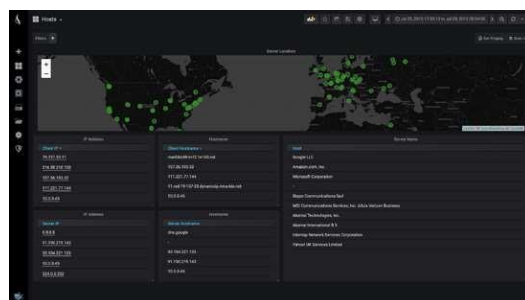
Hosts

Server Location

IP Address

Hostname

Server Name

Client IP

Client Hostname

Host

Google LLC

Amazon.com, Inc.

Microsoft Corporation

Skype Communications Sarl

MCI Communications Services, Inc. d/b/a Verizon Business

Akamai Technologies, Inc.

Akamai International B.V.

Internap Network Services Corporation

Server IP

Server Hostname

dns.google